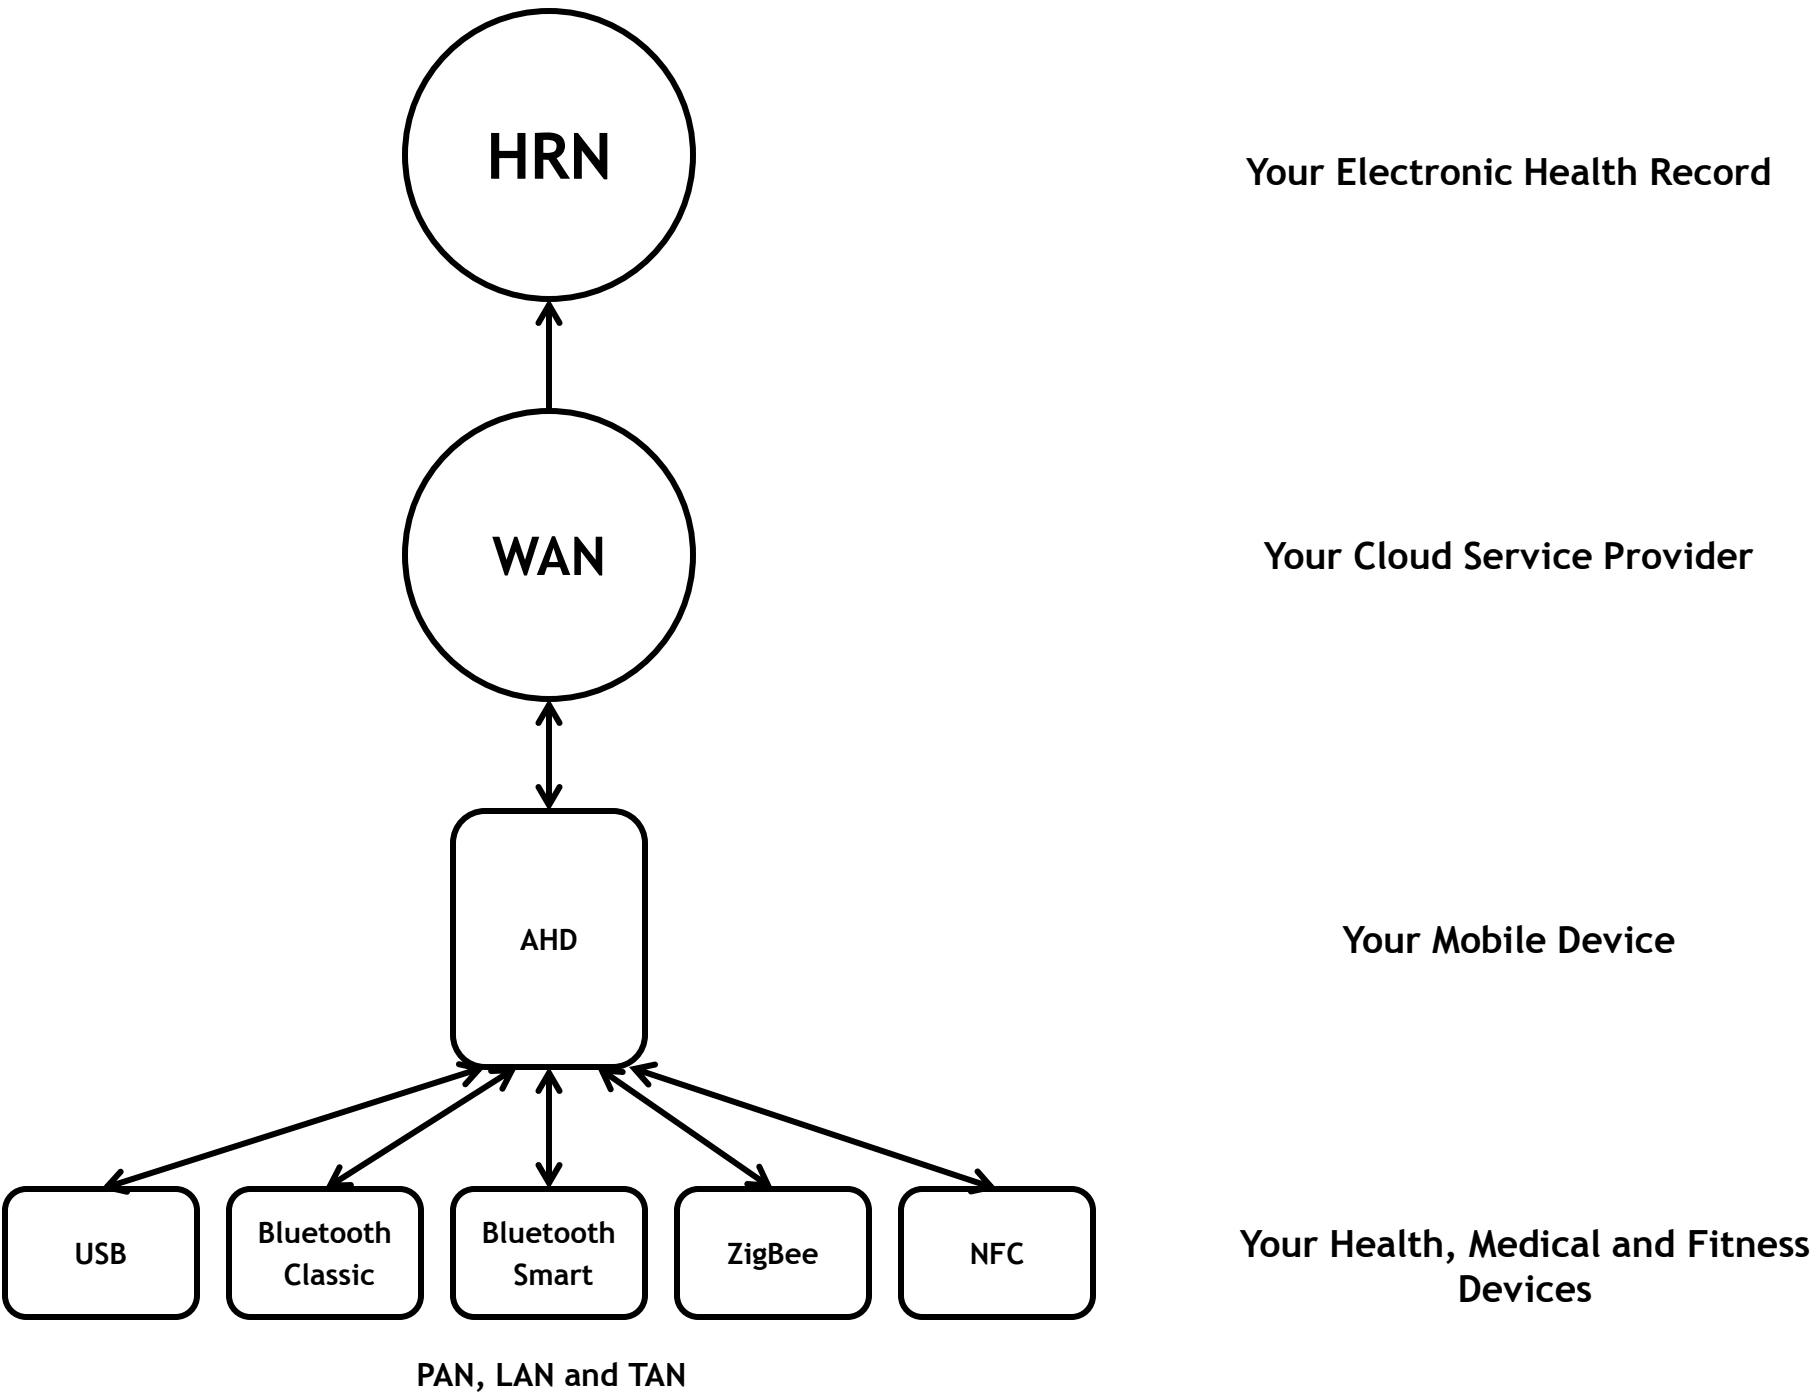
HRN

Your Electronic Health Record

WAN

Your Cloud Service Provider

AHD

Your Mobile Device

USB

Bluetooth Classic

Bluetooth Smart

ZigBee

NFC

Your Health, Medical and Fitness Devices

PAN, LAN and TAN